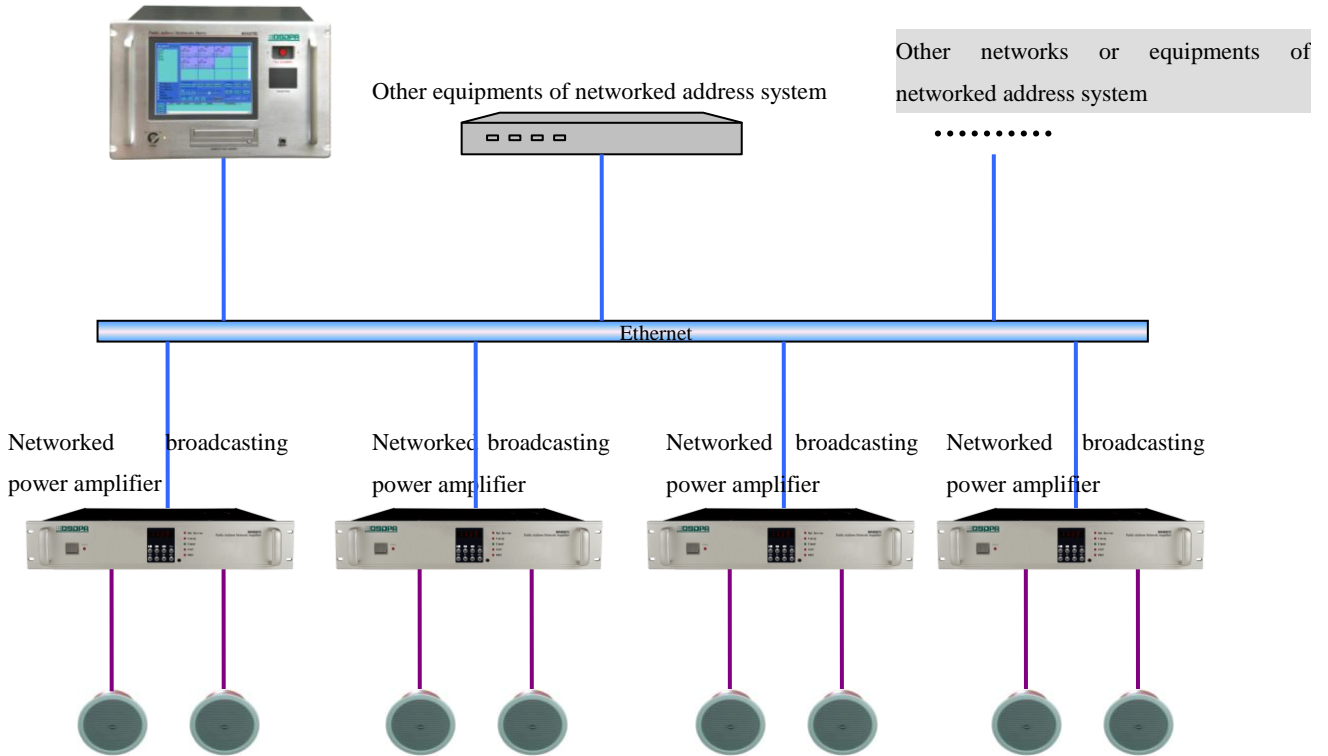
Other equipments of networked address system

Other networks or equipments of networked address system

..........

Ethernet

Networked broadcasting power amplifier

Networked broadcasting power amplifier

Networked broadcasting power amplifier

Networked broadcasting power amplifier